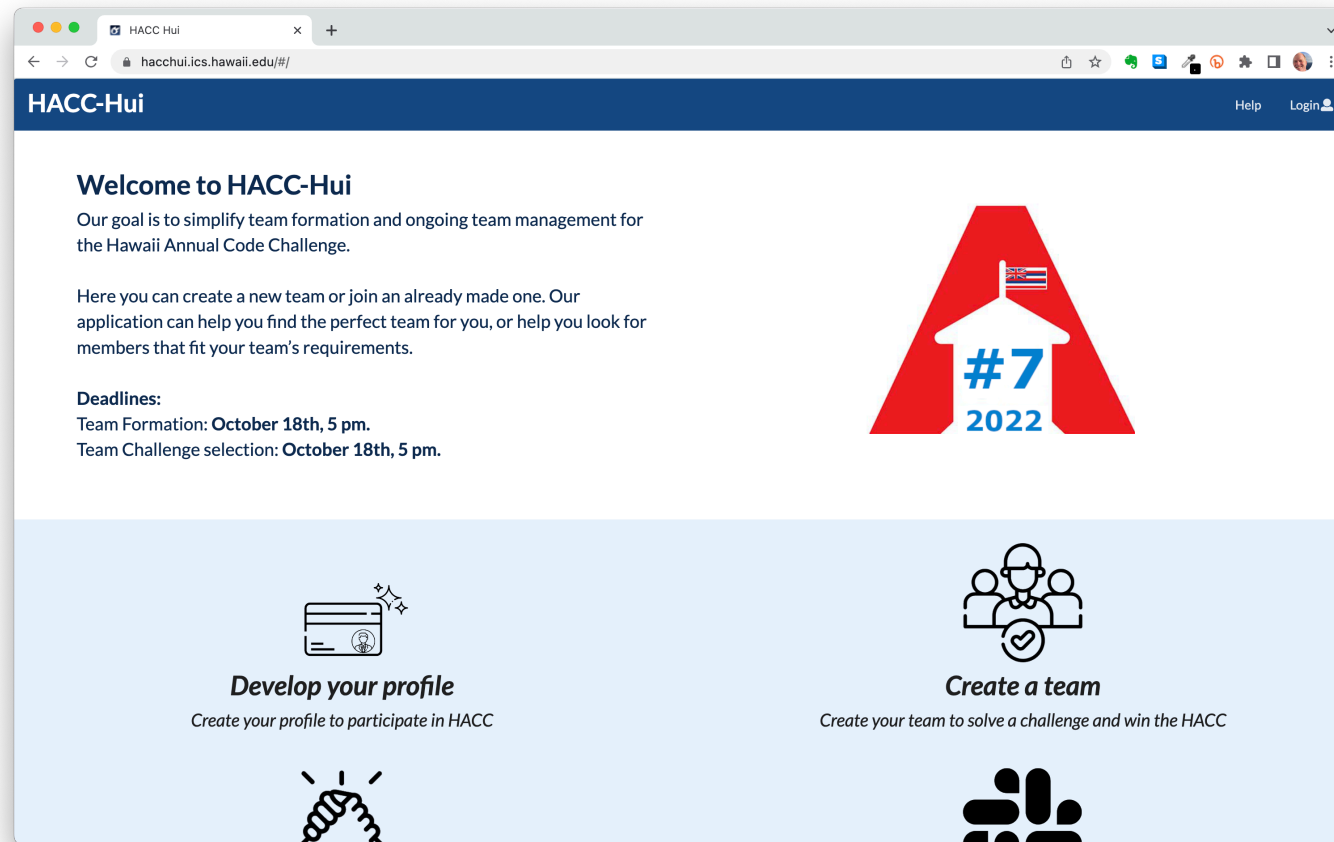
HACC Hui
hacchui.ics.hawaii.edu/#/

HACC-Hui
Help Login

Welcome to HACC-Hui
Our goal is to simplify team formation and ongoing team management for the Hawaii Annual Code Challenge.

Here you can create a new team or join an already made one. Our application can help you find the perfect team for you, or help you look for members that fit your team's requirements.

Deadlines:
Team Formation: October 18th, 5 pm.
Team Challenge selection: October 18th, 5 pm.

#7
2022

Develop your profile
Create your profile to participate in HACC

Create a team
Create your team to solve a challenge and win the HACC